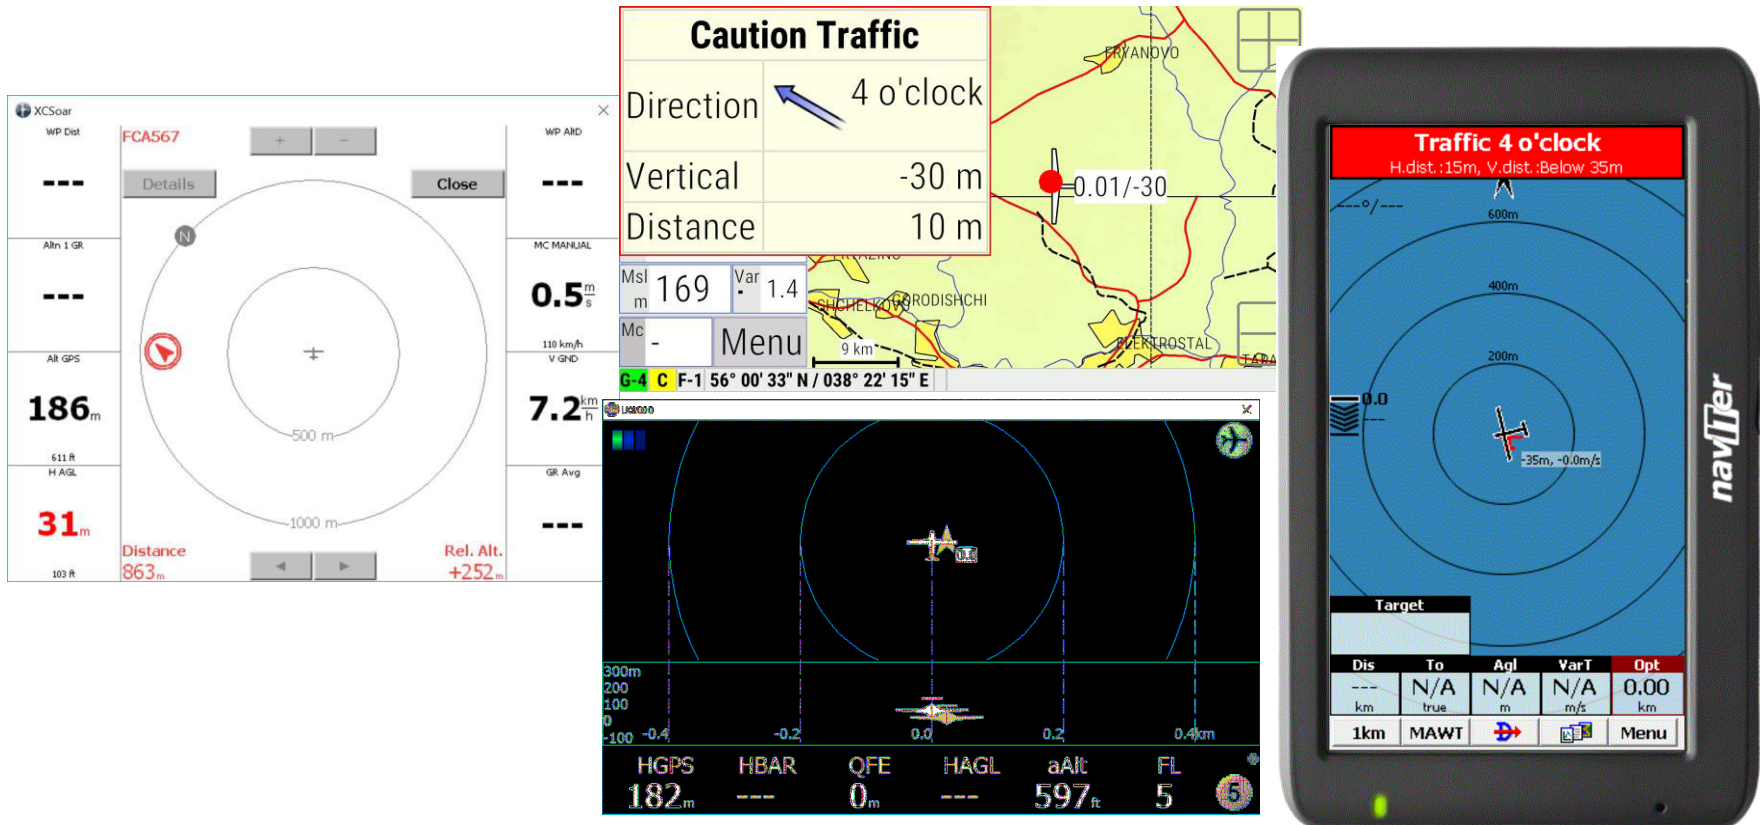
XCSoar

WP Dist
---
Altn 1 GR
---
Alt GPS
186m
611 ft
H AGL
31m
103 ft

FCA567
+ −
Details
Close
N
500 m
1000 m
Distance
863m
Rel. Alt.
+252m

WP AltD
---
MC MANUAL
0.5 m/s
110 km/h
V GND
7.2 km/h
GR Avg
---

Caution Traffic

| Direction | 4 o'clock |
|---|---|
| Vertical | -30 m |
| Distance | 10 m |

FRYANOVO
0.01/-30
Msl m 169
Var 1.4
Mc -
Menu
9 km
SHCHELKOVO
GORODISHCHI
ELEKTROSTAL
G-4 C F-1 56° 00' 33" N / 038° 22' 15" E

LK8000
300m
200
100
0
-100
-0.4
-0.2
0.0
0.2
0.4km
HGPS 182m
HBAR ---
QFE 0m
HAGL ---
aAlt 597ft
FL 5

Traffic 4 o'clock
H.dist.:15m, V.dist.:Below 35m
---°/---
600m
400m
200m
0.0
-35m, -0.0m/s
Target
Dis --- km
To N/A true
Agl N/A m
VarT N/A m/s
Opt 0.00 km
1km
MAWT
Menu
naviter